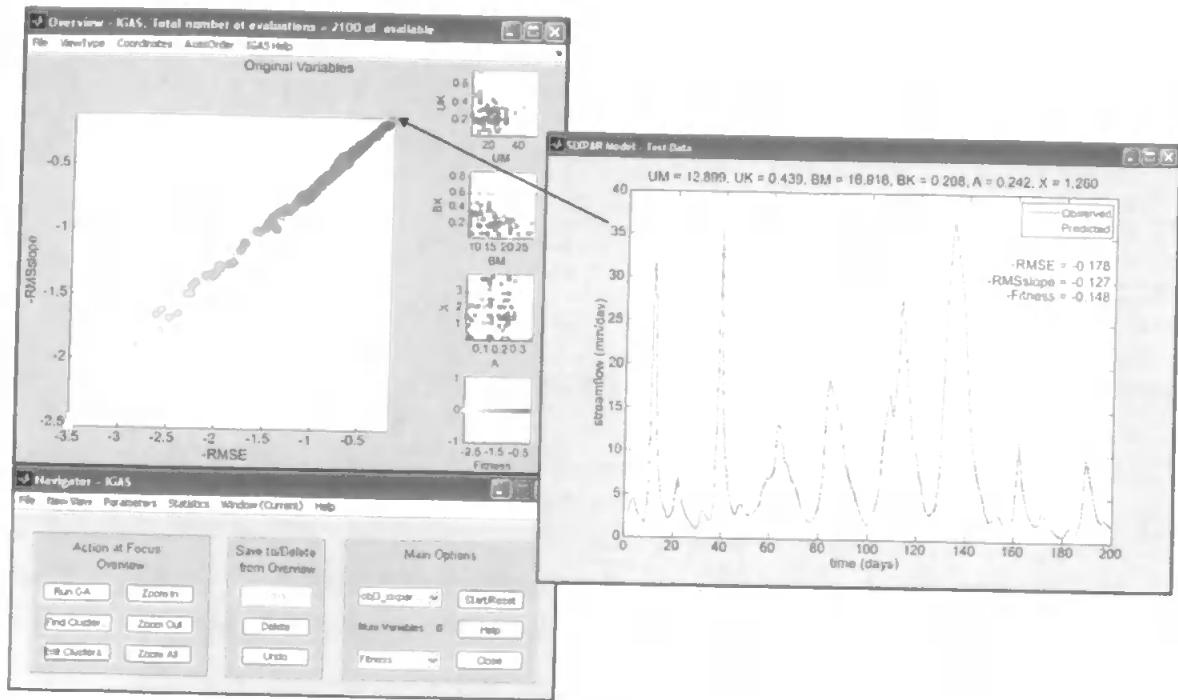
Overview - IGAS. Total number of evaluations = 2100 of available

File ViewType Coordinates AxesOrder IGAS Help

Original Variables

-0.5

-1

-1.5

-2

-2.5

-RMSslope

-3.5 -3 -2.5 -2 -1.5 -1 -0.5

-RMSE

UK 0.6 0.4 0.2

20 40 UM

BK 0.6 0.4 0.2

10 15 20 25 BM

X 3 2 1

0.1 0.2 0.3 A

1 0 -1

-2.5 -1.5 -0.5 Fitness

SIXPAR Model - Test Data

UM = 12.899, UK = 0.439, BM = 16.816, BK = 0.208, A = 0.242, X = 1.260

Observed
Predicted

-RMSE = -0.178
-RMSslope = -0.127
-Fitness = -0.148

streamflow (mm/day)

40 35 30 25 20 15 10 5 0

0 20 40 60 80 100 120 140 160 180 200

time (days)

Navigator - IGAS

File New View Parameters Statistics Window (Current) Help

Action at Focus Overview

Run G-A

Zoom In

Find Clusters

Zoom Out

Edit Clusters

Zoom All

Save to/Delete from Overview

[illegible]

Delete

Undo

Main Options

obj3_sixpar

Start/Reset

Num Variables 6

Help

Fitness

Close